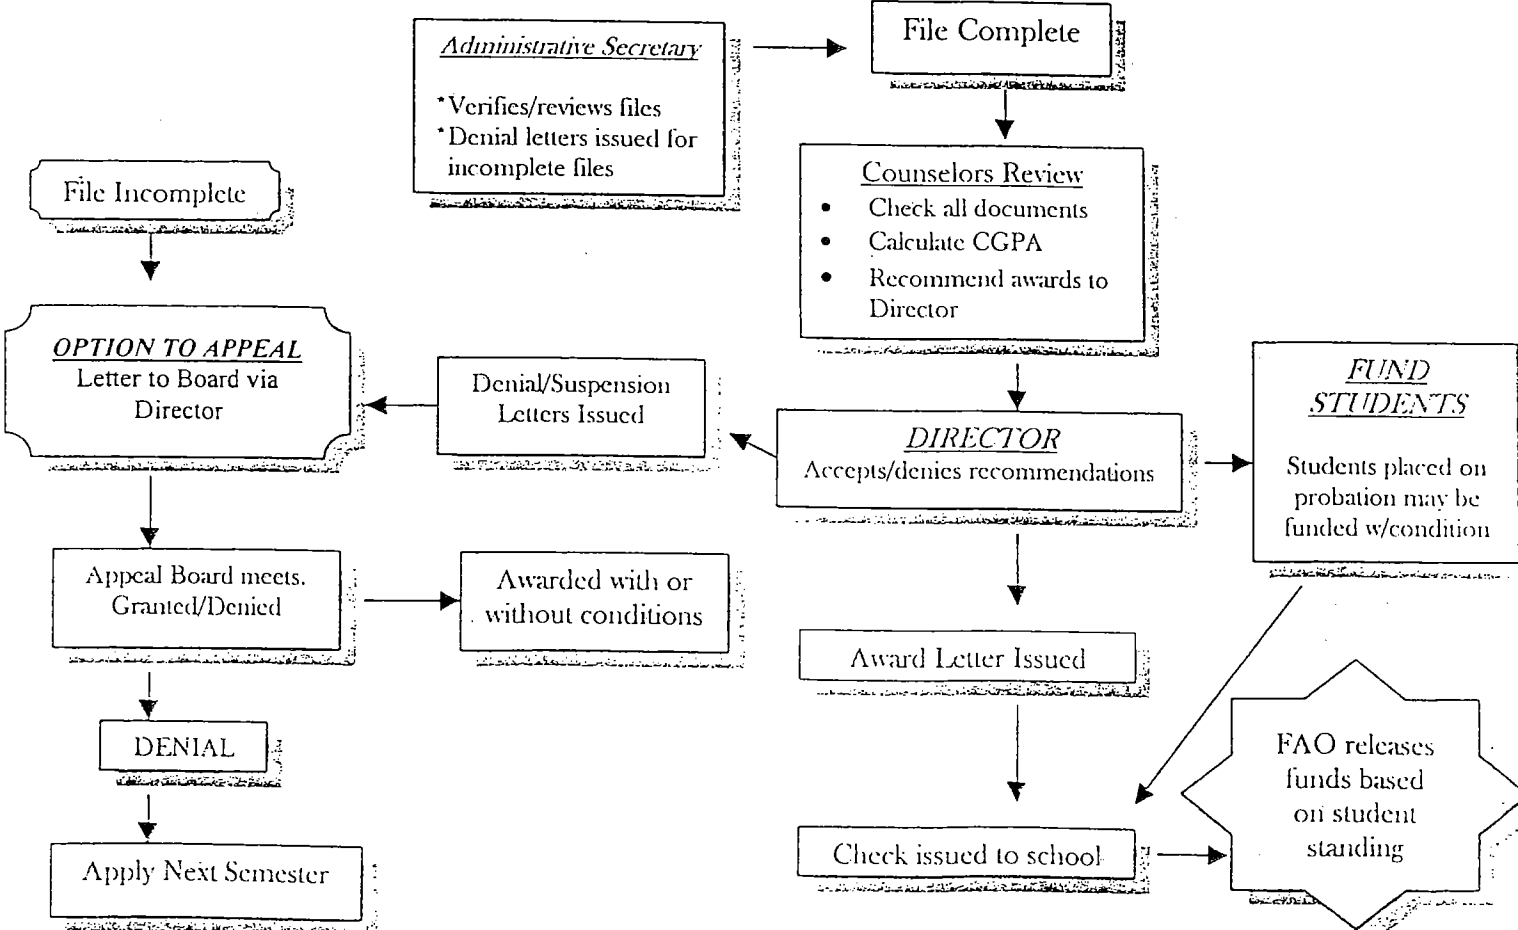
Administrative Secretary

*Verifies/reviews files
*Denial letters issued for incomplete files

File Complete

Counselors Review
• Check all documents
• Calculate CGPA
• Recommend awards to Director

File Incomplete

OPTION TO APPEAL
Letter to Board via Director

Denial/Suspension Letters Issued

DIRECTOR
Accepts/denies recommendations

FUND STUDENTS

Students placed on probation may be funded w/condition

Appeal Board meets. Granted/Denied

Awarded with or without conditions

Award Letter Issued

DENIAL

FAO releases funds based on student standing

Check issued to school

Apply Next Semester